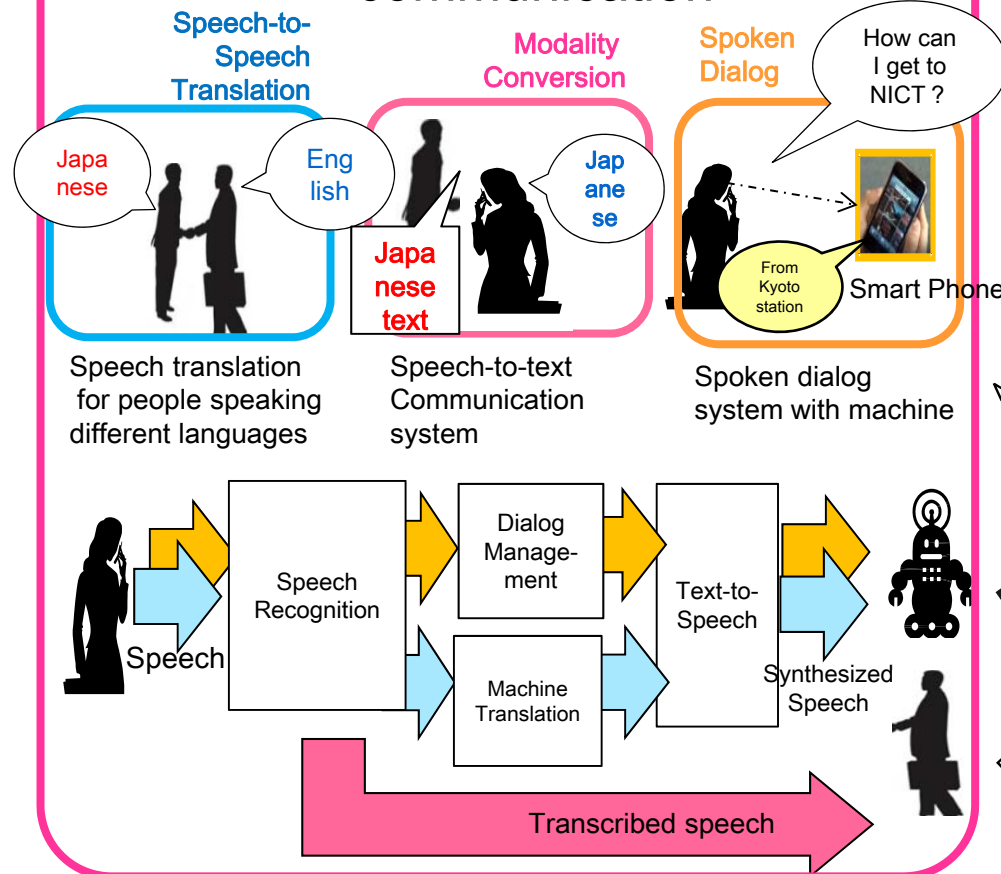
Speech-to-Speech Translation

Modality Conversion

Spoken Dialog

How can I get to NICT ?

Japa nese

Eng lish

Jap ane se

Japa nese text

From Kyoto station

Smart Phone

Speech translation for people speaking different languages

Speech-to-text Communication system

Spoken dialog system with machine

Speech

Speech Recognition

Dialog Manage-ment

Machine Translation

Text-to-Speech

Synthesized Speech

Transcribed speech